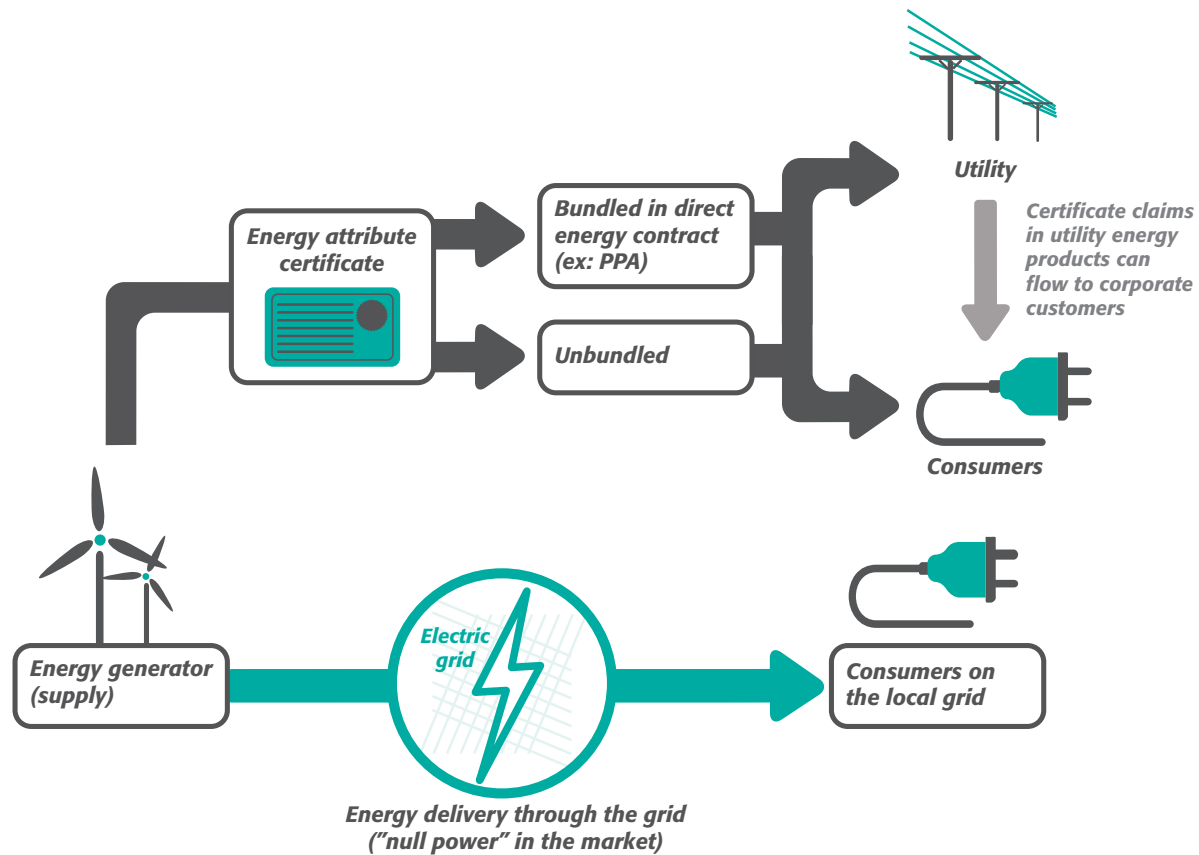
Energy attribute certificate

Bundled in direct energy contract (ex: PPA)

Unbundled

Utility

Certificate claims in utility energy products can flow to corporate customers

Consumers

Energy generator (supply)

Electric grid

Energy delivery through the grid ("null power" in the market)

Consumers on the local grid